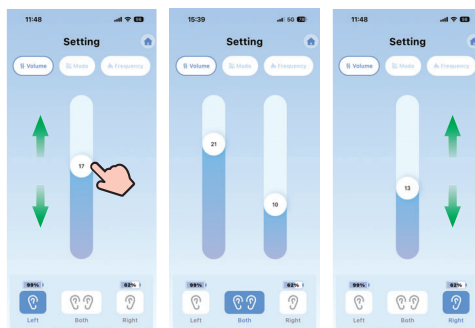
11:48

Setting

Volume

Mode

Frequency

17

99%

62%

Left

Both

Right

15:39

5G

Setting

Volume

Mode

Frequency

21

10

99%

62%

Left

Both

Right

11:48

Setting

Volume

Mode

Frequency

13

99%

62%

Left

Both

Right